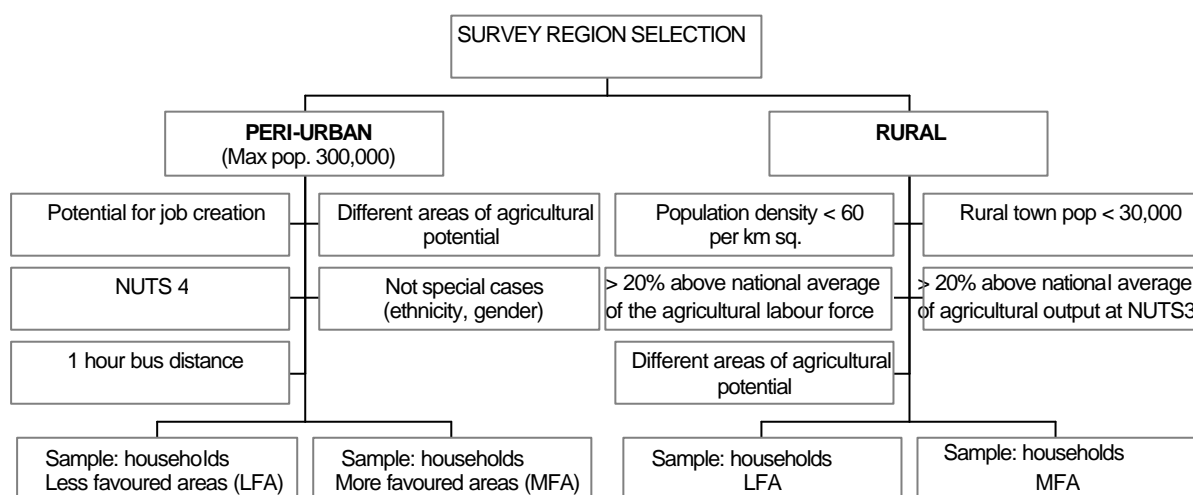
SURVEY REGION SELECTION

PERI-URBAN
(Max pop. 300,000)

RURAL

Potential for job creation

Different areas of agricultural potential

Population density < 60 per km sq.

Rural town pop < 30,000

NUTS 4

Not special cases (ethnicity, gender)

> 20% above national average of the agricultural labour force

> 20% above national average of agricultural output at NUTS3

1 hour bus distance

Different areas of agricultural potential

Sample: households
Less favoured areas (LFA)

Sample: households
More favoured areas (MFA)

Sample: households
LFA

Sample: households
MFA